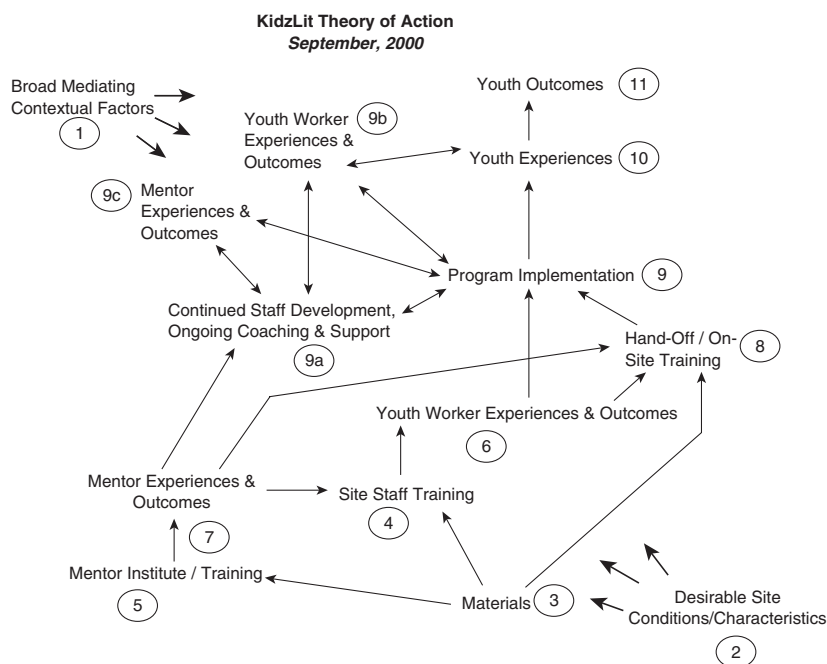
KidzLit Theory of Action
September, 2000

Broad Mediating Contextual Factors
1

Youth Outcomes 11

Youth Worker Experiences & Outcomes 9b

Youth Experiences 10

9c Mentor Experiences & Outcomes

Program Implementation 9

Continued Staff Development, Ongoing Coaching & Support
9a

Hand-Off / On-Site Training 8

Youth Worker Experiences & Outcomes
6

Mentor Experiences & Outcomes
7

Site Staff Training
4

Mentor Institute / Training
5

Materials 3

Desirable Site Conditions/Characteristics
2